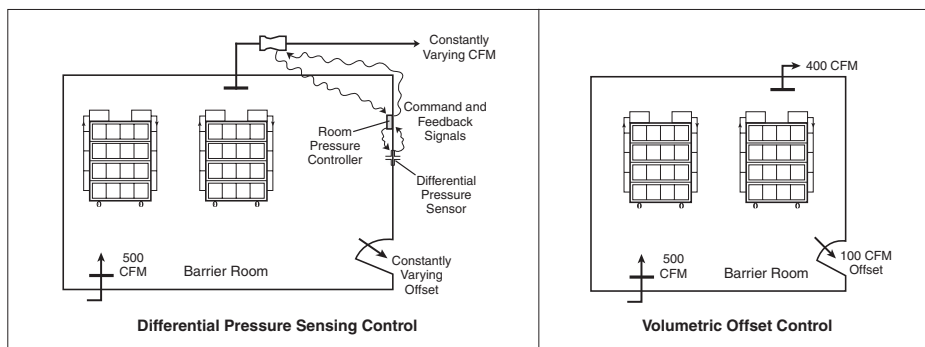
Constantly Varying CFM

Command and Feedback Signals

Room Pressure Controller

Differential Pressure Sensor

500 CFM

Barrier Room

Constantly Varying Offset

**Differential Pressure Sensing Control**

400 CFM

500 CFM

Barrier Room

100 CFM Offset

**Volumetric Offset Control**